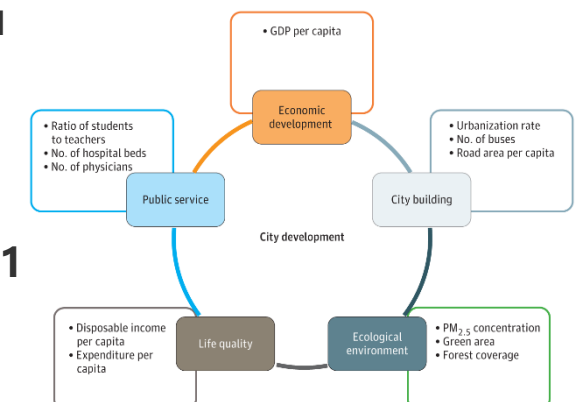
• GDP per capita

Economic development

• Urbanization rate
• No. of buses
• Road area per capita

City building

• Ratio of students to teachers
• No. of hospital beds
• No. of physicians

Public service

City development

• Disposable income per capita
• Expenditure per capita

Life quality

Ecological environment

• $PM_{2.5}$ concentration
• Green area
• Forest coverage